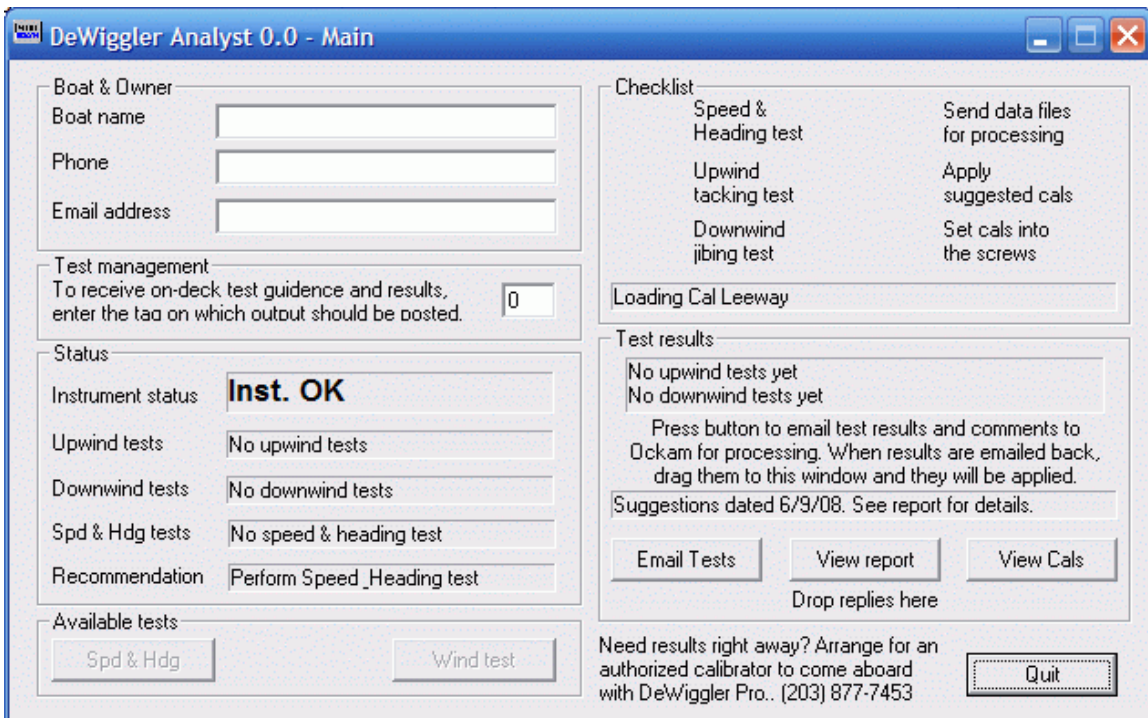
DeWiggler Analyst 0.0 - Main

Boat & Owner
Boat name
Phone
Email address

Test management
To receive on-deck test guidence and results, enter the tag on which output should be posted.
0

Status
Instrument status
Inst. OK
Upwind tests
No upwind tests
Downwind tests
No downwind tests
Spd & Hdg tests
No speed & heading test
Recommendation
Perform Speed_Heading test

Available tests
Spd & Hdg
Wind test

Checklist
Speed & Heading test
Send data files for processing
Upwind tacking test
Apply suggested cals
Downwind jibing test
Set cals into the screws

Loading Cal Leeway

Test results
No upwind tests yet
No downwind tests yet

Press button to email test results and comments to Ockam for processing. When results are emailed back, drag them to this window and they will be applied.

Suggestions dated 6/9/08. See report for details.

Email Tests
View report
View Cals
Drop replies here

Need results right away? Arrange for an authorized calibrator to come aboard with DeWiggler Pro.. (203) 877-7453

Quit